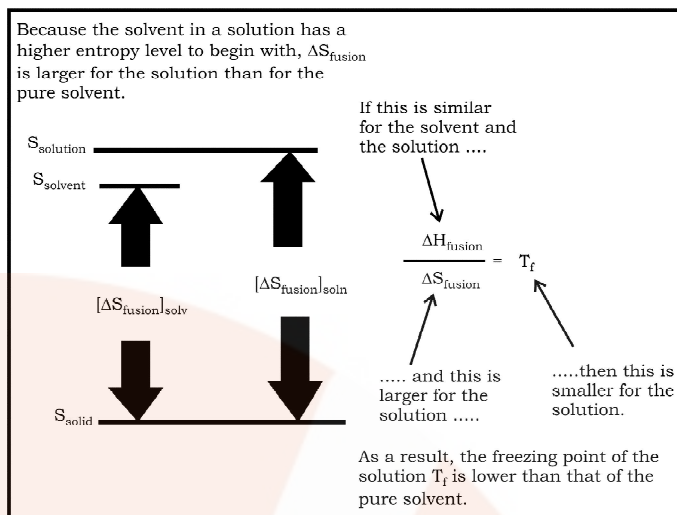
Because the solvent in a solution has a higher entropy level to begin with, $\Delta S_{fusion}$ is larger for the solution than for the pure solvent.

If this is similar for the solvent and the solution ....

$S_{solution}$

$S_{solvent}$

$\frac{\Delta H_{fusion}}{\Delta S_{fusion}} = T_f$

$[\Delta S_{fusion}]_{soln}$

$[\Delta S_{fusion}]_{solv}$

..... and this is larger for the solution .....

.....then this is smaller for the solution.

$S_{solid}$

As a result, the freezing point of the solution $T_f$ is lower than that of the pure solvent.